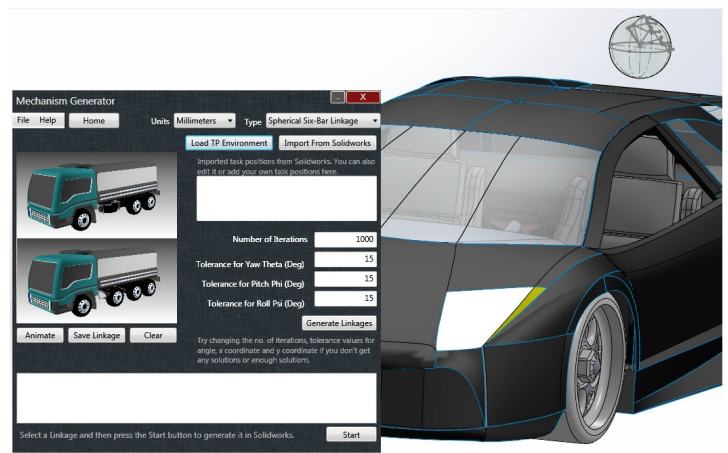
Mechanism Generator

File Help Home Units Millimeters Type Spherical Six-Bar Linkage

Load TP Environment Import From Solidworks

Imported task positions from Solidworks. You can also edit it or add your own task positions here.

Number of Iterations 1000

Tolerance for Yaw Theta (Deg) 15

Tolerance for Pitch Phi (Deg) 15

Tolerance for Roll Psi (Deg) 15

Generate Linkages

Animate Save Linkage Clear

Try changing the no. of iterations, tolerance values for angle, x coordinate and y coordinate if you don't get any solutions or enough solutions.

Select a Linkage and then press the Start button to generate it in Solidworks. Start